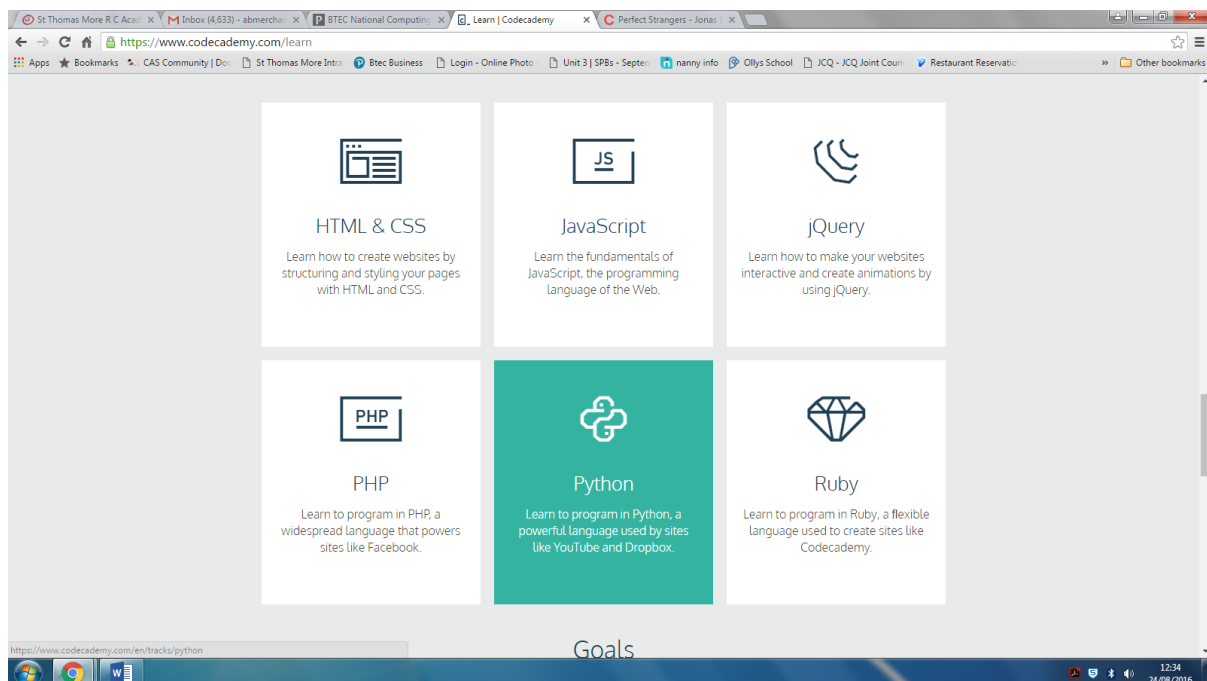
St Thomas More R C Acad ×
Inbox (4,633) - abmerchar ×
BTEC National Computing ×
Learn | Codecademy ×
Perfect Strangers - Jonas ×

https://www.codecademy.com/learn

Apps
Bookmarks
CAS Community | Do
St Thomas More Intra
Btec Business
Login - Online Photo
Unit 3 | SPBs - Septe
nanny info
Ollys School
JCQ - JCQ Joint Coun
Restaurant Reservatio
»
Other bookmarks

JS

HTML & CSS

Learn how to create websites by structuring and styling your pages with HTML and CSS.

JavaScript

Learn the fundamentals of JavaScript, the programming language of the Web.

jQuery

Learn how to make your websites interactive and create animations by using jQuery.

PHP

PHP

Learn to program in PHP, a widespread language that powers sites like Facebook.

Python

Learn to program in Python, a powerful language used by sites like YouTube and Dropbox.

Ruby

Learn to program in Ruby, a flexible language used to create sites like Codecademy.

https://www.codecademy.com/en/tracks/python

Goals

12:34
24/08/2016